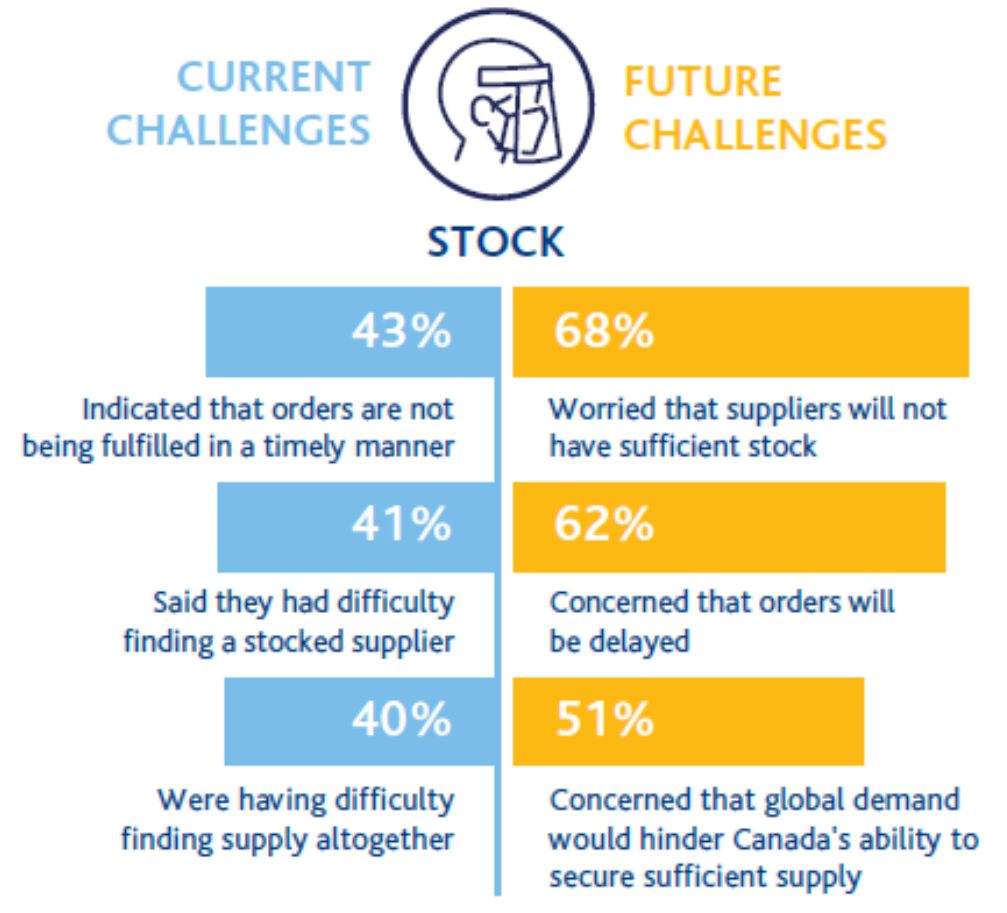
CURRENT CHALLENGES

FUTURE CHALLENGES

STOCK

43%

Indicated that orders are not being fulfilled in a timely manner

68%

Worried that suppliers will not have sufficient stock

41%

Said they had difficulty finding a stocked supplier

62%

Concerned that orders will be delayed

40%

Were having difficulty finding supply altogether

51%

Concerned that global demand would hinder Canada's ability to secure sufficient supply